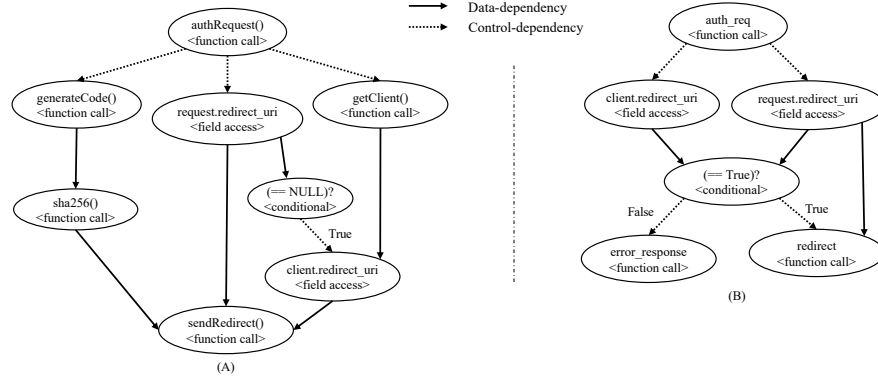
Data-dependency
Control-dependency

authRequest()
<function call>

generateCode()
<function call>

request.redirect_uri
<field access>

getClient()
<function call>

sha256()
<function call>

(== NULL)?
<conditional>

True

client.redirect_uri
<field access>

sendRedirect()
<function call>

(A)

auth_req
<function call>

client.redirect_uri
<field access>

request.redirect_uri
<field access>

(== True)?
<conditional>

False

True

error_response
<function call>

redirect
<function call>

(B)